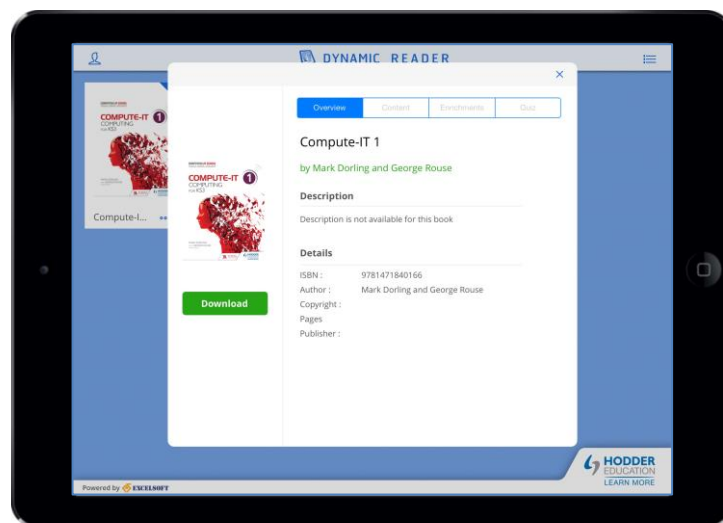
DYNAMIC READER

COMPUTE-IT 1
COMPUTING
for KS3

Compute-I...

×

Overview | Content | Enrichments | Quiz

COMPUTE-IT 1
COMPUTING
for KS3

Compute-IT 1

by Mark Dorling and George Rouse

Description

Description is not available for this book

Details

ISBN : 9781471840166
Author : Mark Dorling and George Rouse
Copyright :
Pages
Publisher :

Download

HODDER EDUCATION
LEARN MORE

Powered by EXCELSOFT